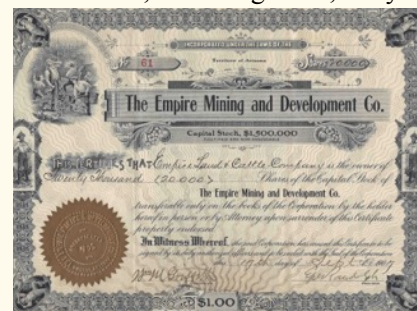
INCORPORATED UNDER THE LAWS OF THE
Territory of Arizona
No. 61
Shares 20000
The Empire Mining and Development Co.
Capital Stock, $1,500,000
THIS CERTIFIES THAT Empire Land & Cattle Company is the owner of Twenty thousand (20000) Shares of the Capital Stock of
The Empire Mining and Development Co.
transferable only on the books of the Corporation by the holder hereof in person or by Attorney upon surrender of this Certificate properly endorsed.
In Witness Whereof, the said Corporation has caused this Certificate to be signed by its duly authorized officers and to be sealed with the Seal of the Corporation this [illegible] day of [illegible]
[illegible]
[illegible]
$1.00